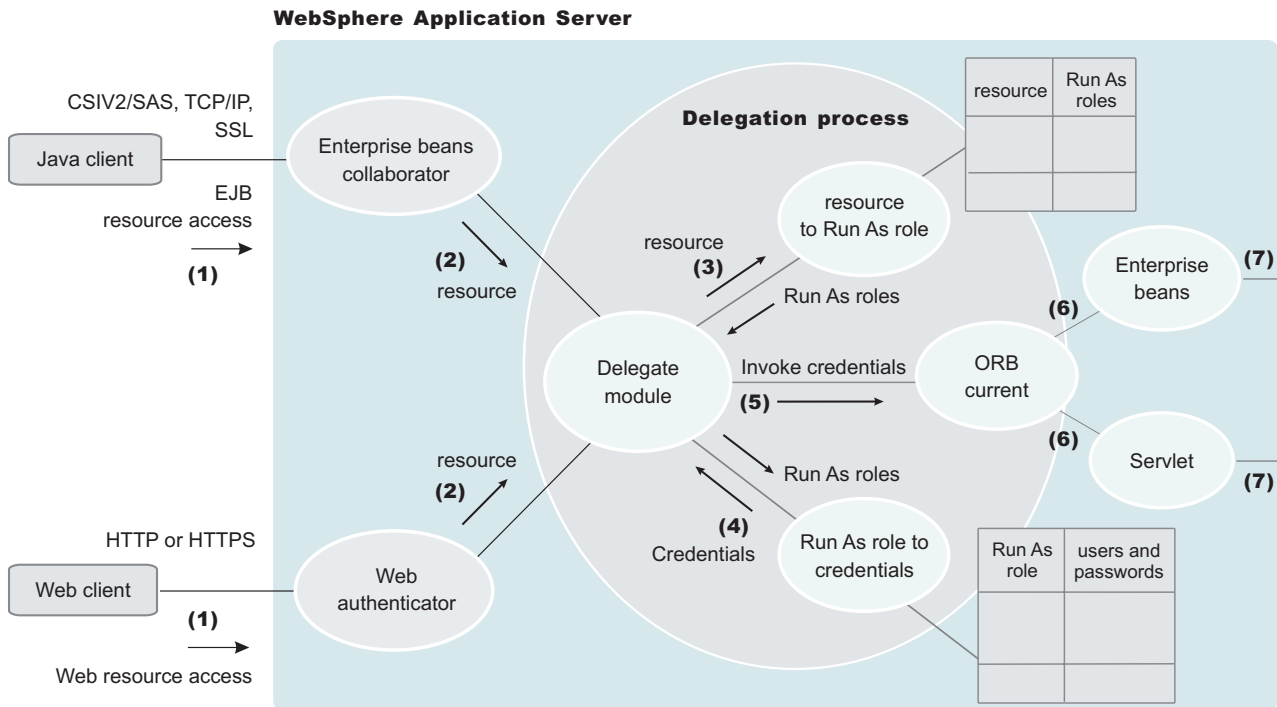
WebSphere Application Server

CSIV2/SAS, TCP/IP, SSL

Java client

EJB resource access

(1)

Enterprise beans collaborator

(2)
resource

Delegation process

| resource | Run As roles |
|---|---|
| | |
| | |

resource
(3)

resource to Run As role

Run As roles

Enterprise beans

(7)

(6)

Delegate module

Invoke credentials

(5)

ORB current

(6)

Servlet

(7)

resource
(2)

Run As roles

(4)
Credentials

Run As role to credentials

| Run As role | users and passwords |
|---|---|
| | |
| | |

HTTP or HTTPS

Web client

(1)

Web resource access

Web authenticator